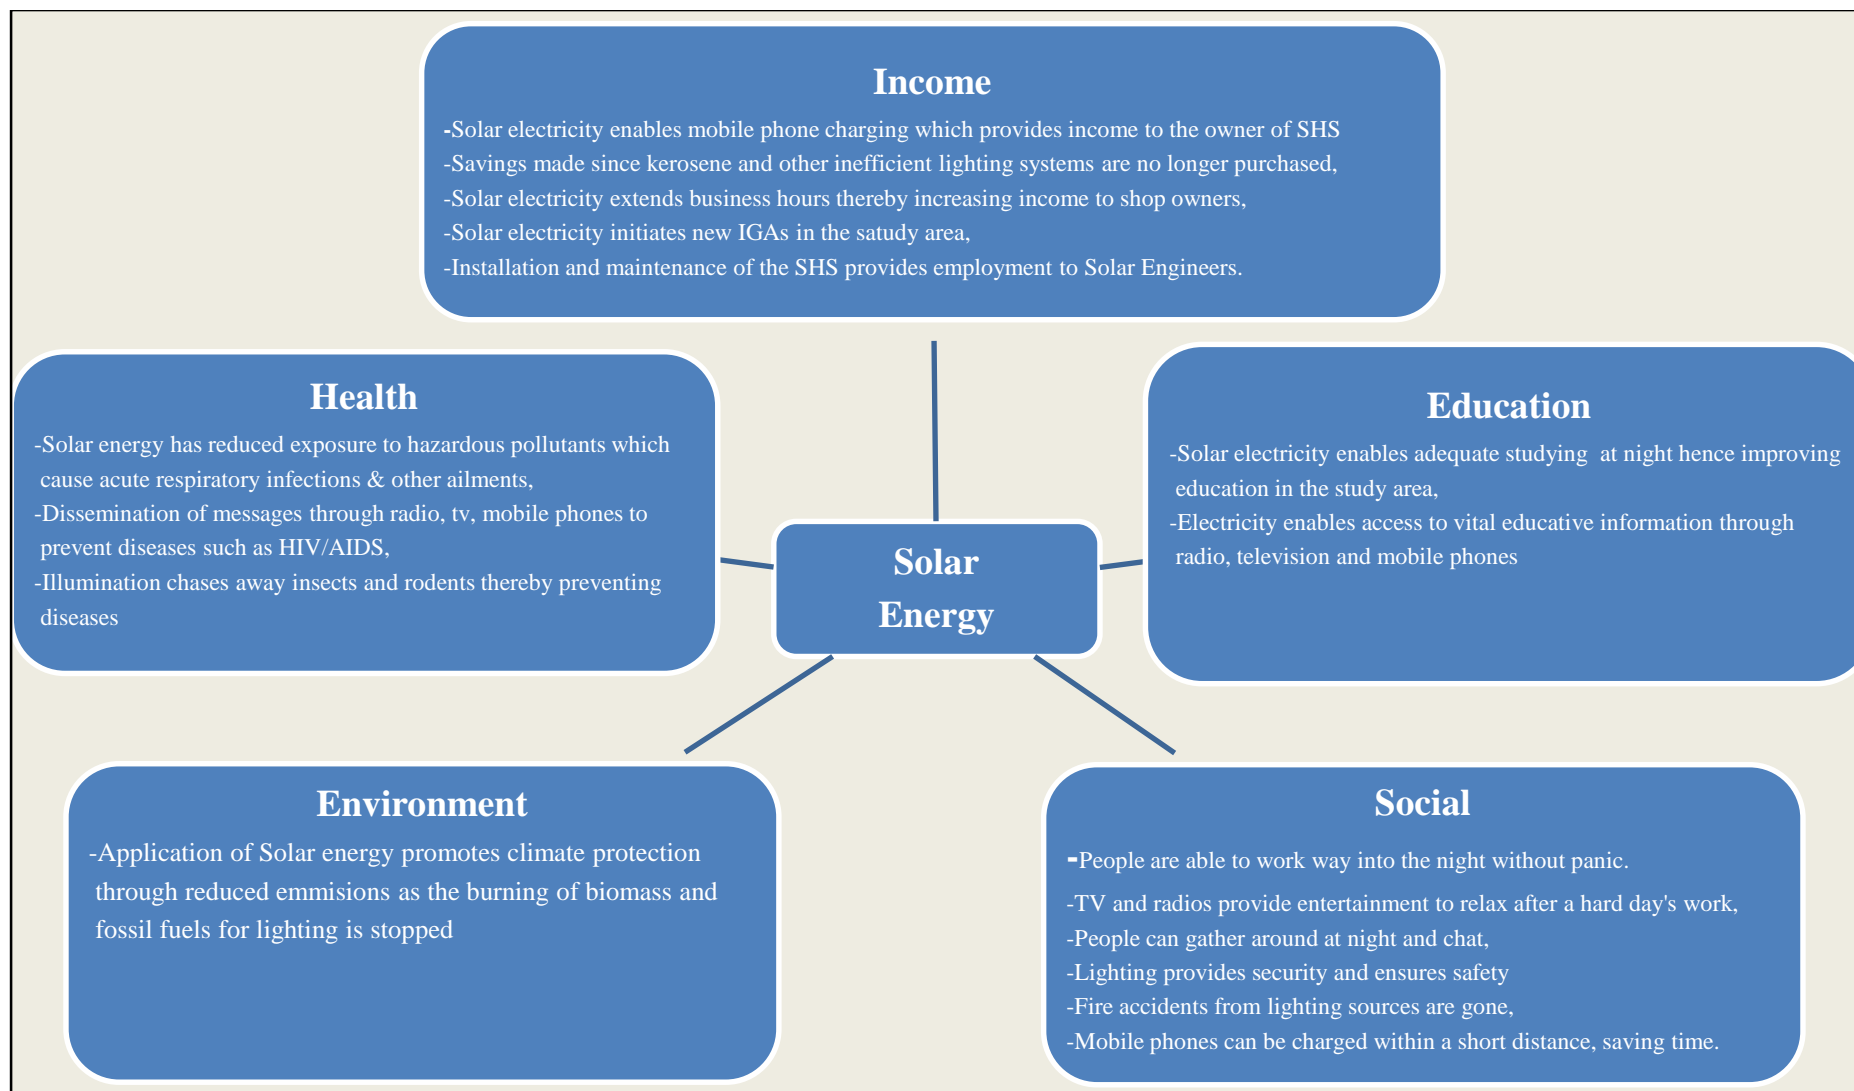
Income

-Solar electricity enables mobile phone charging which provides income to the owner of SHS
-Savings made since kerosene and other inefficient lighting systems are no longer purchased,
-Solar electricity extends business hours thereby increasing income to shop owners,
-Solar electricity initiates new IGAs in the satudy area,
-Installation and maintenance of the SHS provides employment to Solar Engineers.

Health

-Solar energy has reduced exposure to hazardous pollutants which cause acute respiratory infections & other ailments,
-Dissemination of messages through radio, tv, mobile phones to prevent diseases such as HIV/AIDS,
-Illumination chases away insects and rodents thereby preventing diseases

Solar Energy

Education

-Solar electricity enables adequate studying at night hence improving education in the study area,
-Electricity enables access to vital educative information through radio, television and mobile phones

Environment

-Application of Solar energy promotes climate protection through reduced emmisions as the burning of biomass and fossil fuels for lighting is stopped

Social

-People are able to work way into the night without panic.
-TV and radios provide entertainment to relax after a hard day's work,
-People can gather around at night and chat,
-Lighting provides security and ensures safety
-Fire accidents from lighting sources are gone,
-Mobile phones can be charged within a short distance, saving time.